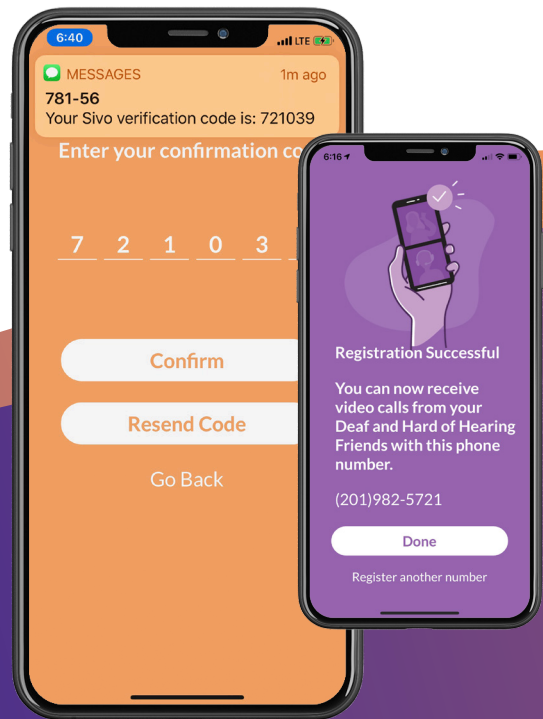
6:40
LTE

MESSAGES
1m ago
781-56
Your Sivo verification code is: 721039

Enter your confirmation co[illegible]

7 2 1 0 3

Confirm

Resend Code

Go Back

6:16

Registration Successful

You can now receive video calls from your Deaf and Hard of Hearing Friends with this phone number.

(201)982-5721

Done

Register another number